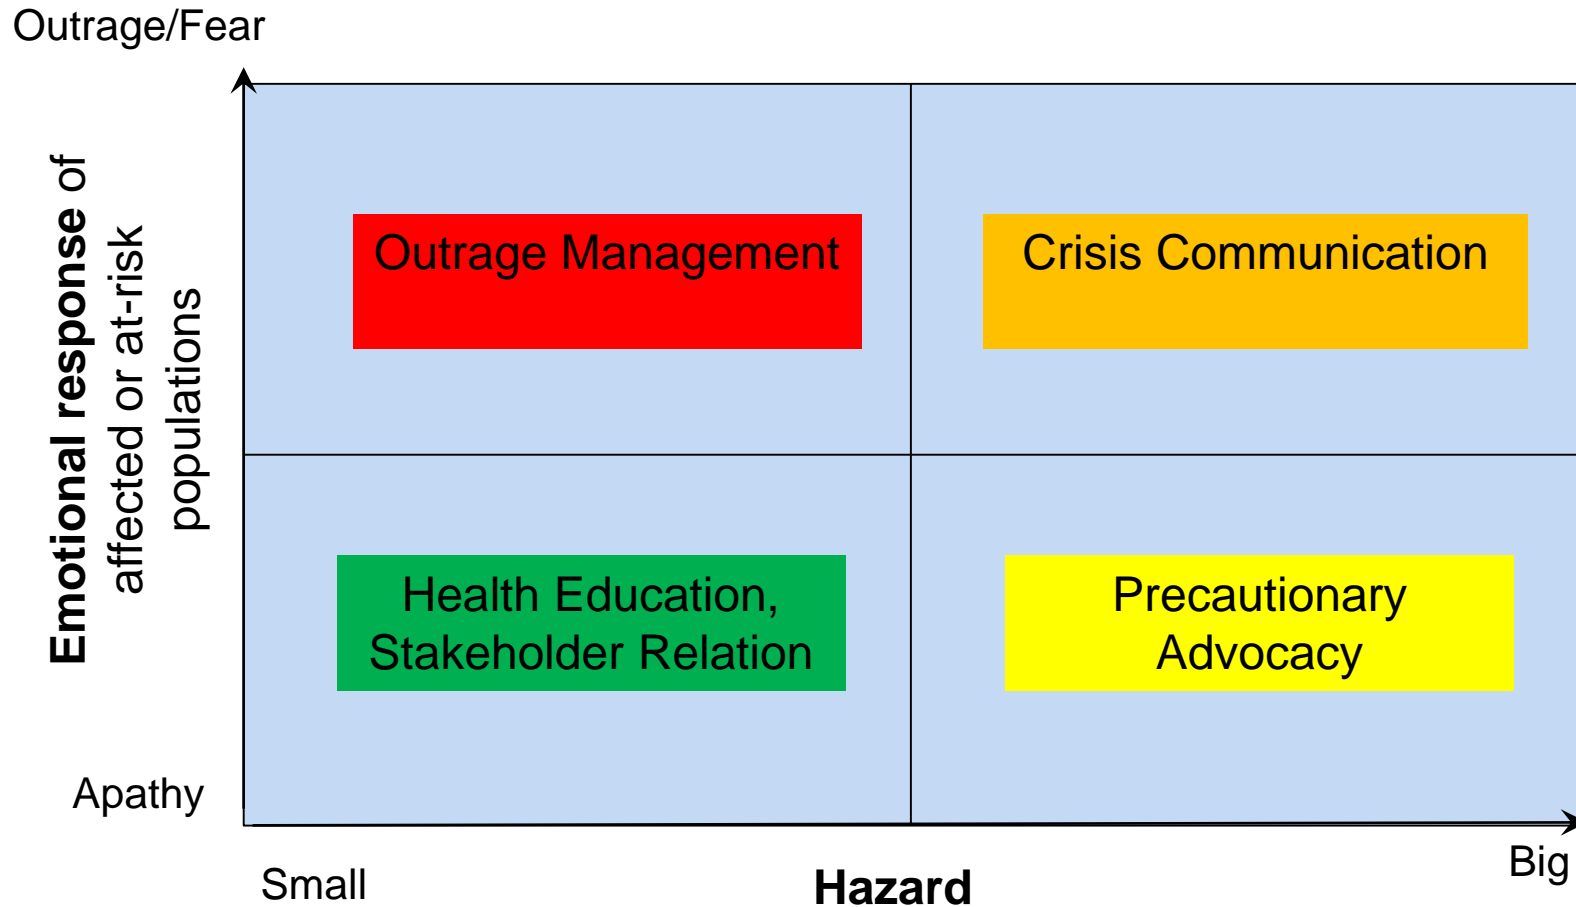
Outrage/Fear

Emotional response of affected or at-risk populations

Outrage Management

Crisis Communication

Health Education, Stakeholder Relation

Precautionary Advocacy

Apathy

Small

Hazard

Big